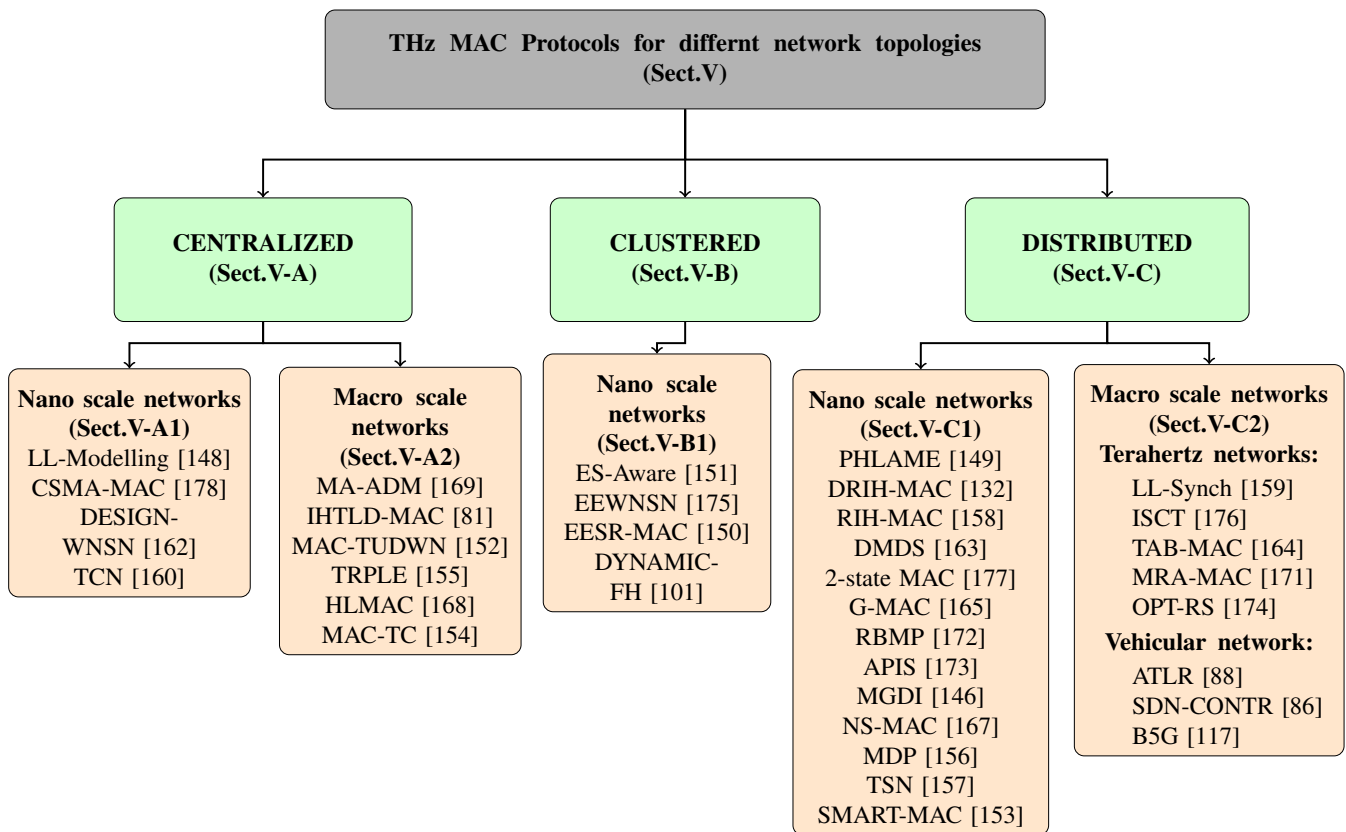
THz MAC Protocols for differnt network topologies (Sect.V)

CENTRALIZED (Sect.V-A)

CLUSTERED (Sect.V-B)

DISTRIBUTED (Sect.V-C)

Nano scale networks (Sect.V-A1)
LL-Modelling [148]
CSMA-MAC [178]
DESIGN-WNSN [162]
TCN [160]

Macro scale networks (Sect.V-A2)
MA-ADM [169]
IHTLD-MAC [81]
MAC-TUDWN [152]
TRPLE [155]
HLMAC [168]
MAC-TC [154]

Nano scale networks (Sect.V-B1)
ES-Aware [151]
EEWNSN [175]
EESR-MAC [150]
DYNAMIC-FH [101]

Nano scale networks (Sect.V-C1)
PHLAME [149]
DRIH-MAC [132]
RIH-MAC [158]
DMDS [163]
2-state MAC [177]
G-MAC [165]
RBMP [172]
APIS [173]
MGDI [146]
NS-MAC [167]
MDP [156]
TSN [157]
SMART-MAC [153]

Macro scale networks (Sect.V-C2)
Terahertz networks:
LL-Synch [159]
ISCT [176]
TAB-MAC [164]
MRA-MAC [171]
OPT-RS [174]
Vehicular network:
ATLR [88]
SDN-CONTR [86]
B5G [117]